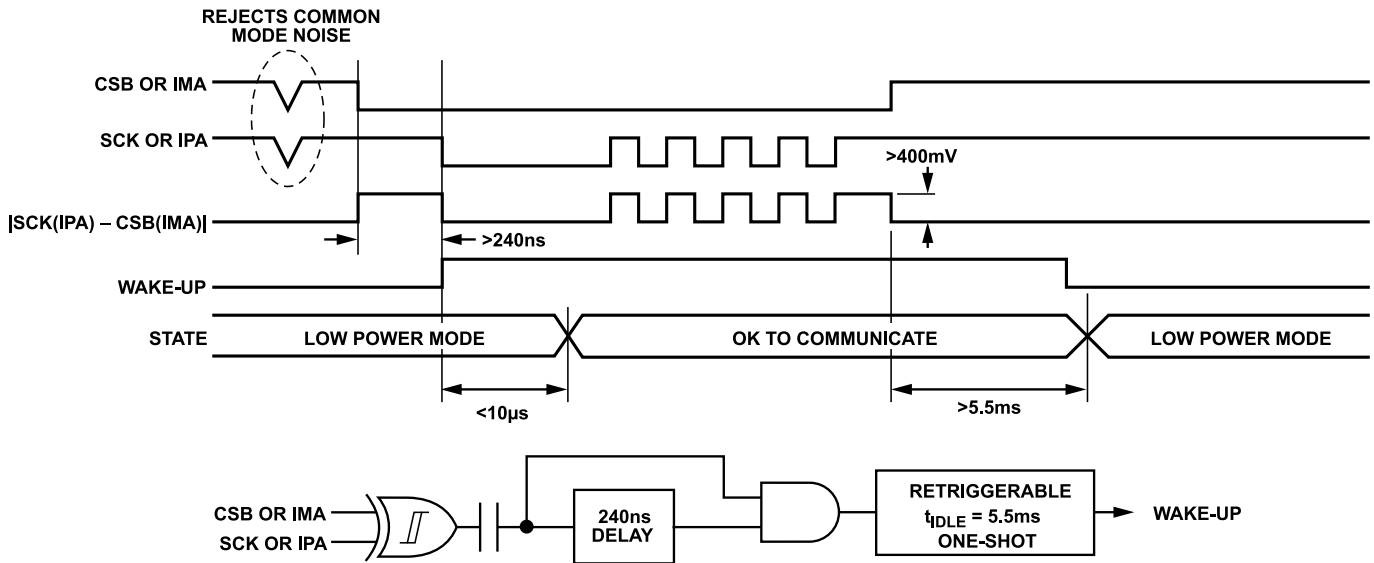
REJECTS COMMON MODE NOISE

CSB OR IMA

SCK OR IPA

>400mV

|SCK(IPA) – CSB(IMA)|

>240ns

WAKE-UP

STATE

LOW POWER MODE

OK TO COMMUNICATE

LOW POWER MODE

<10µs

>5.5ms

CSB OR IMA

SCK OR IPA

240ns DELAY

RETRIGGERABLE $t_{IDLE}$ = 5.5ms ONE-SHOT

WAKE-UP